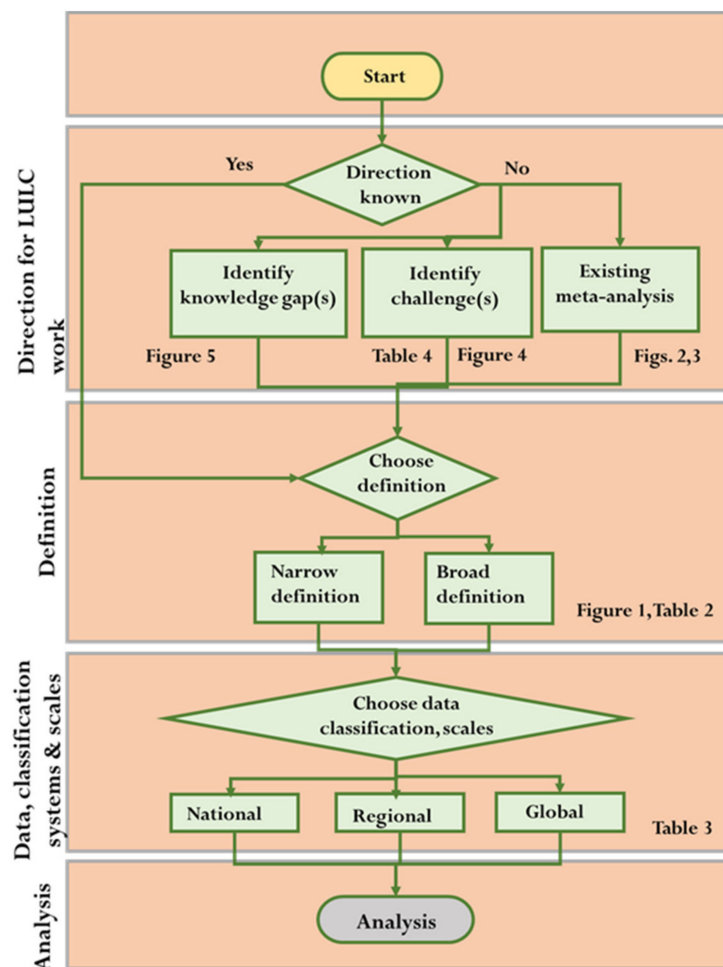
Start

Direction for LUIC work

Yes

Direction known

No

Identify knowledge gap(s)

Identify challenge(s)

Existing meta-analysis

Figure 5

Table 4

Figure 4

Figs. 2,3

Definition

Choose definition

Narrow definition

Broad definition

Figure 1, Table 2

Data, classification systems & scales

Choose data classification, scales

National

Regional

Global

Table 3

Analysis

Analysis